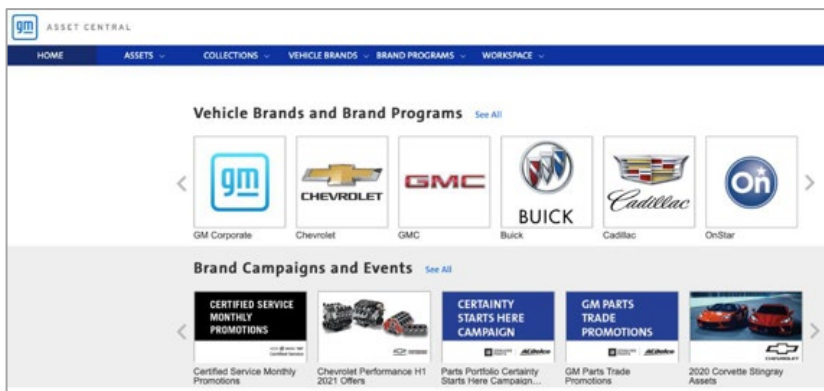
gm ASSET CENTRAL

HOME ASSETS COLLECTIONS VEHICLE BRANDS BRAND PROGRAMS WORKSPACE

Vehicle Brands and Brand Programs See All

gm
GM Corporate

CHEVROLET
Chevrolet

GMC
GMC

BUICK
Buick

Cadillac
Cadillac

On
OnStar

Brand Campaigns and Events See All

CERTIFIED SERVICE MONTHLY PROMOTIONS
Certified Service Monthly Promotions

Chevrolet Performance H1 2021 Offers

CERTAINTY STARTS HERE CAMPAIGN
Parts Portfolio Certainty Starts Here Campaign...

GM PARTS TRADE PROMOTIONS
GM Parts Trade Promotions

CHEVROLET
2020 Corvette Stingray Assets